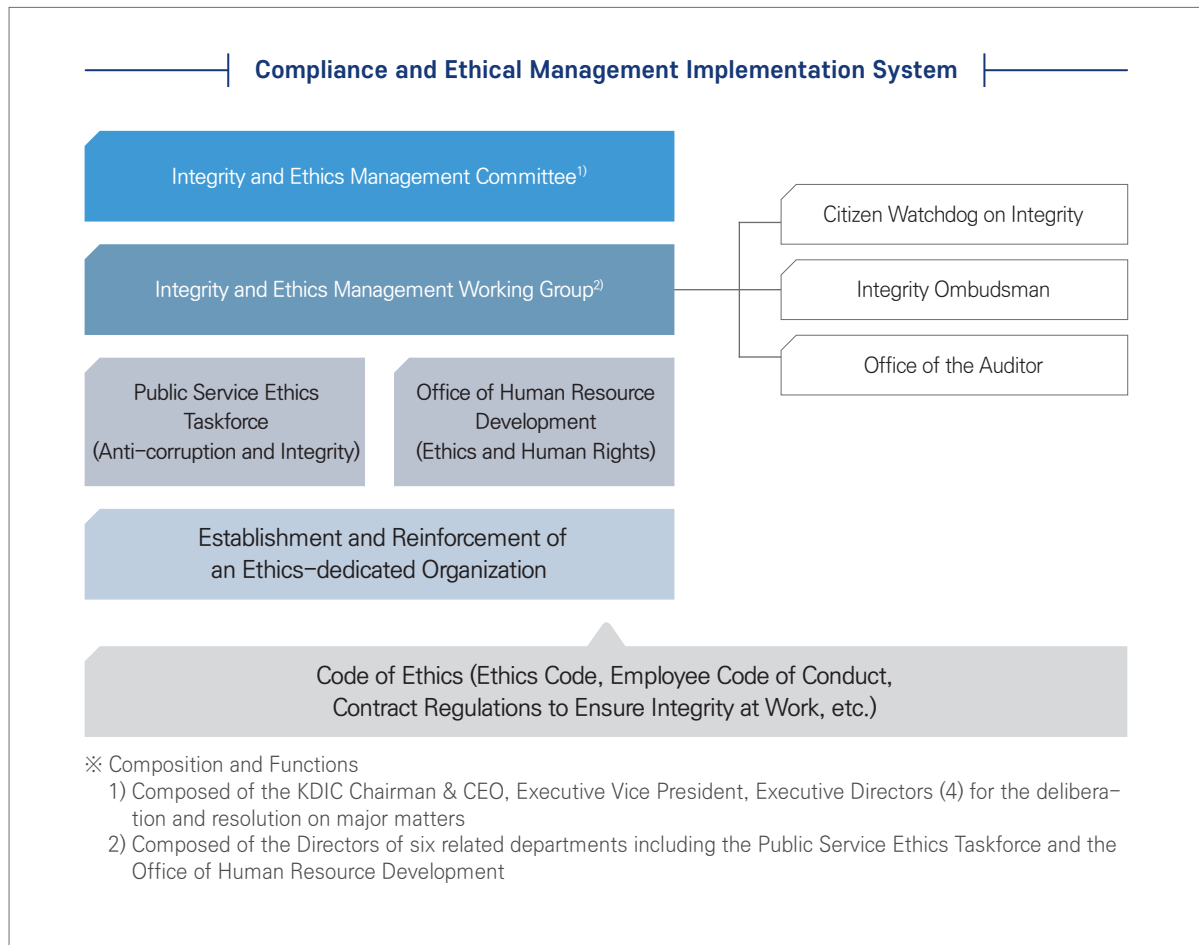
Compliance and Ethical Management Implementation System

Integrity and Ethics Management Committee$^{1)}$

Integrity and Ethics Management Working Group$^{2)}$

Citizen Watchdog on Integrity

Integrity Ombudsman

Office of the Auditor

Public Service Ethics Taskforce (Anti-corruption and Integrity)

Office of Human Resource Development (Ethics and Human Rights)

Establishment and Reinforcement of an Ethics-dedicated Organization

Code of Ethics (Ethics Code, Employee Code of Conduct, Contract Regulations to Ensure Integrity at Work, etc.)

※ Composition and Functions
1) Composed of the KDIC Chairman & CEO, Executive Vice President, Executive Directors (4) for the deliberation and resolution on major matters
2) Composed of the Directors of six related departments including the Public Service Ethics Taskforce and the Office of Human Resource Development